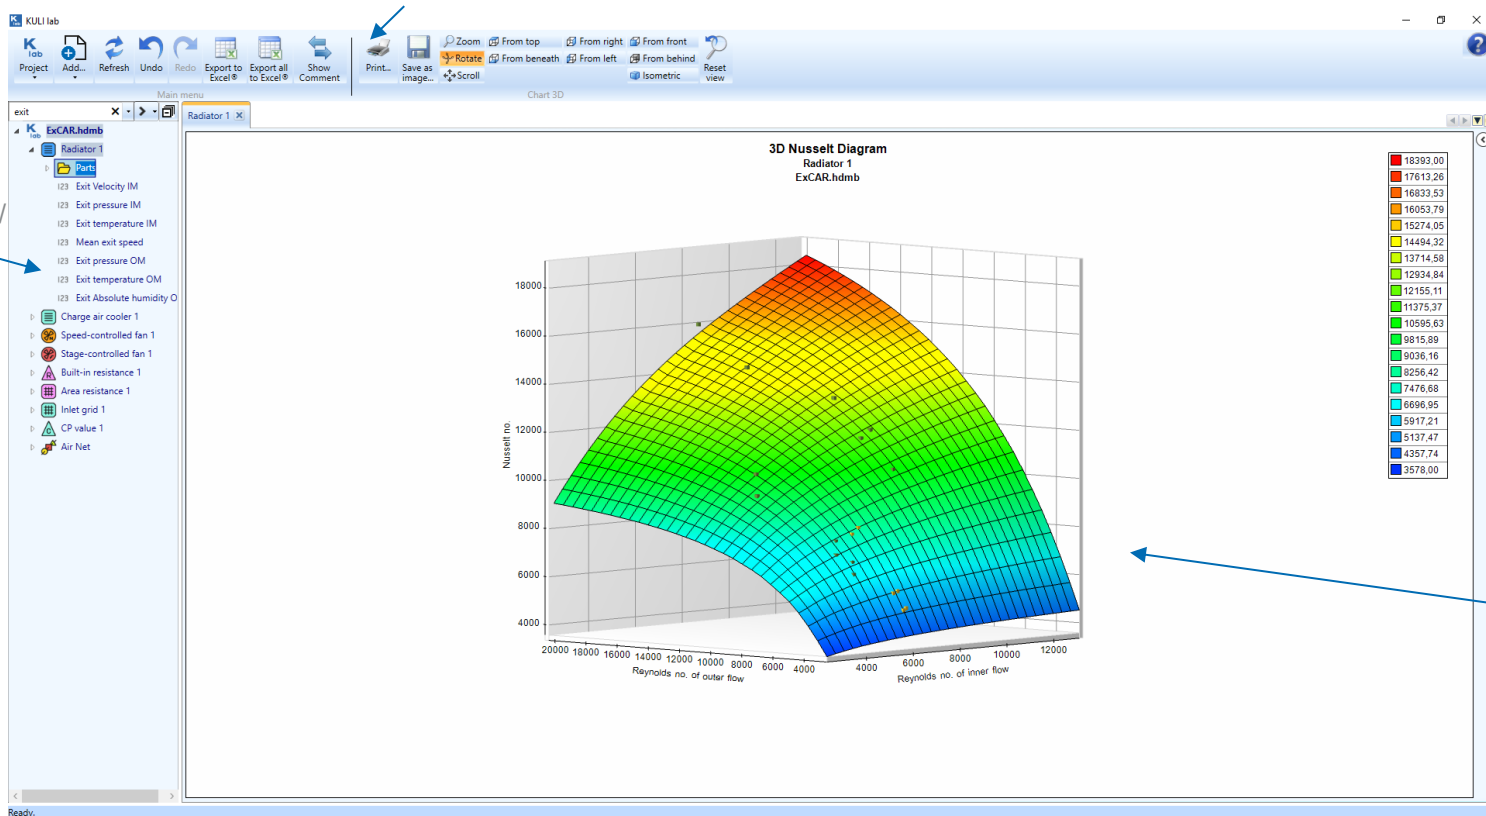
KULI lab

Project
Add...
Refresh
Undo
Redo
Export to Excel®
Export all to Excel®
Show Comment
Main menu

Print...
Save as image...
Zoom
Rotate
Scroll
From top
From beneath
From right
From left
From front
From behind
Isometric
Reset view
Chart 3D

exit

ExCAR.hdmb
Radiator 1
Parts
Exit Velocity IM
Exit pressure IM
Exit temperature IM
Mean exit speed
Exit pressure OM
Exit temperature OM
Exit Absolute humidity O
Charge air cooler 1
Speed-controlled fan 1
Stage-controlled fan 1
Built-in resistance 1
Area resistance 1
Inlet grid 1
CP value 1
Air Net

Radiator 1

3D Nusselt Diagram
Radiator 1
ExCAR.hdmb

18393,00
17613,26
16833,53
16053,79
15274,05
14494,32
13714,58
12934,84
12155,11
11375,37
10595,63
9815,89
9036,16
8256,42
7476,68
6696,95
5917,21
5137,47
4357,74
3578,00

Nusselt no
18000
16000
14000
12000
10000
8000
6000
4000

20000 18000 16000 14000 12000 10000 8000 6000 4000
Reynolds no. of outer flow

4000 6000 8000 10000 12000
Reynolds no. of inner flow

Ready.